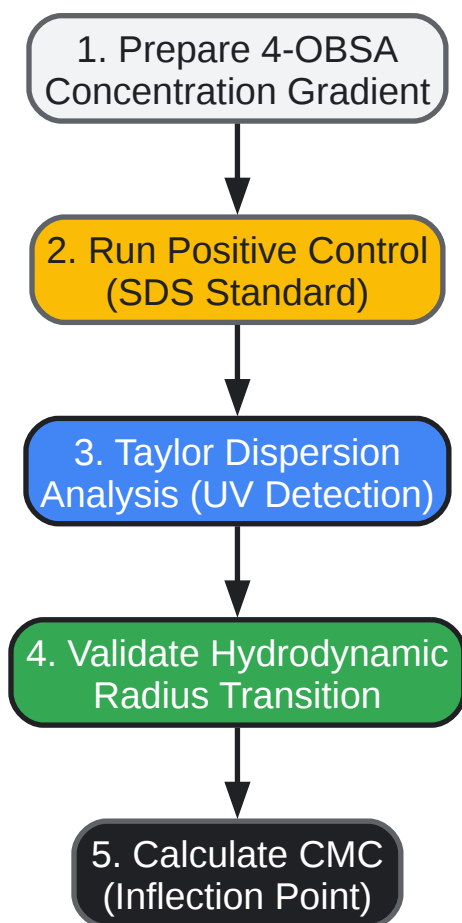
1. Prepare 4-OBSA Concentration Gradient

2. Run Positive Control (SDS Standard)

3. Taylor Dispersion Analysis (UV Detection)

4. Validate Hydrodynamic Radius Transition

5. Calculate CMC (Inflection Point)